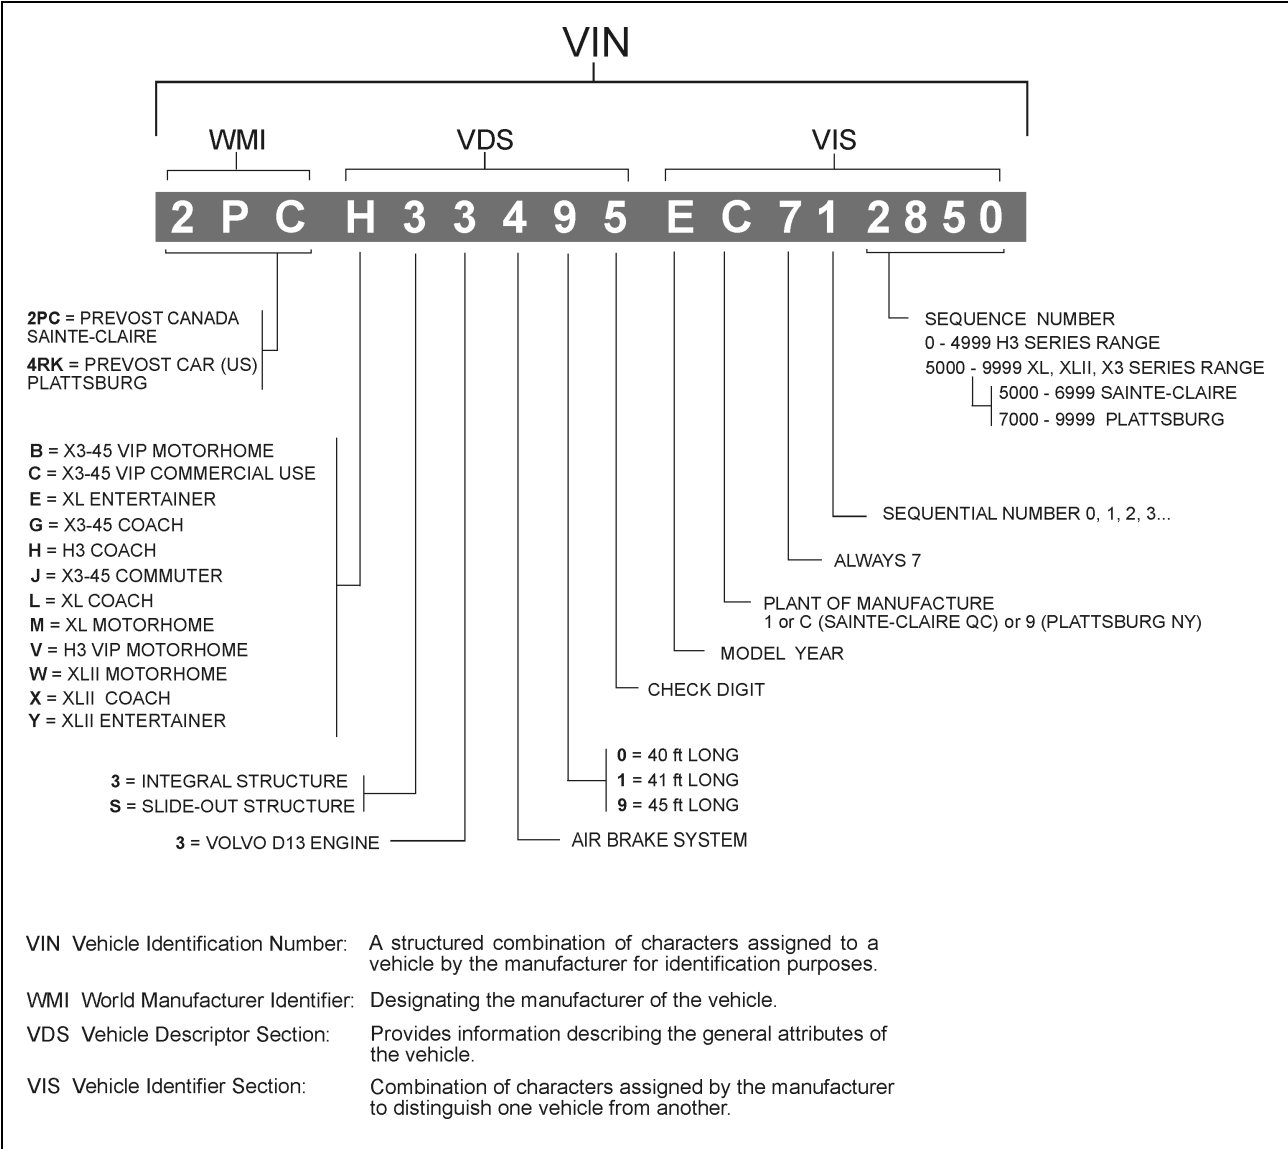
VIN

WMI

VDS

VIS

2 P C H 3 3 4 9 5 E C 7 1 2 8 5 0

**2PC** = PREVOST CANADA SAINTE-CLAIRE
**4RK** = PREVOST CAR (US) PLATTSBURG

**B** = X3-45 VIP MOTORHOME
**C** = X3-45 VIP COMMERCIAL USE
**E** = XL ENTERTAINER
**G** = X3-45 COACH
**H** = H3 COACH
**J** = X3-45 COMMUTER
**L** = XL COACH
**M** = XL MOTORHOME
**V** = H3 VIP MOTORHOME
**W** = XLII MOTORHOME
**X** = XLII COACH
**Y** = XLII ENTERTAINER

**3** = INTEGRAL STRUCTURE
**S** = SLIDE-OUT STRUCTURE

**3** = VOLVO D13 ENGINE

AIR BRAKE SYSTEM

**0** = 40 ft LONG
**1** = 41 ft LONG
**9** = 45 ft LONG

CHECK DIGIT

MODEL YEAR

PLANT OF MANUFACTURE
1 or C (SAINTE-CLAIRE QC) or 9 (PLATTSBURG NY)

ALWAYS 7

SEQUENTIAL NUMBER 0, 1, 2, 3...

SEQUENCE NUMBER
0 - 4999 H3 SERIES RANGE
5000 - 9999 XL, XLII, X3 SERIES RANGE
5000 - 6999 SAINTE-CLAIRE
7000 - 9999 PLATTSBURG

VIN Vehicle Identification Number: A structured combination of characters assigned to a vehicle by the manufacturer for identification purposes.

WMI World Manufacturer Identifier: Designating the manufacturer of the vehicle.

VDS Vehicle Descriptor Section: Provides information describing the general attributes of the vehicle.

VIS Vehicle Identifier Section: Combination of characters assigned by the manufacturer to distinguish one vehicle from another.